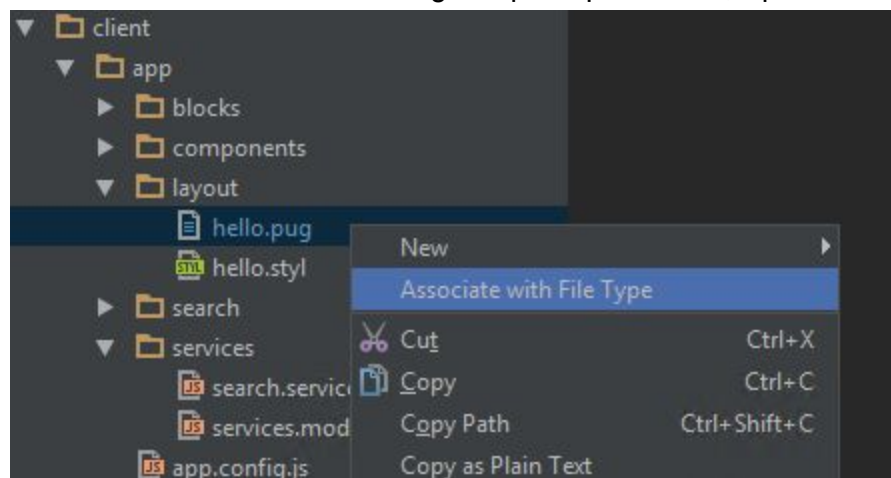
client
app
blocks
components
layout
hello.pug
hello.styl
search
services
search.servic
services.mod
app.config.js

New
Associate with File Type
Cut Ctrl+X
Copy Ctrl+C
Copy Path Ctrl+Shift+C
Copy as Plain Text